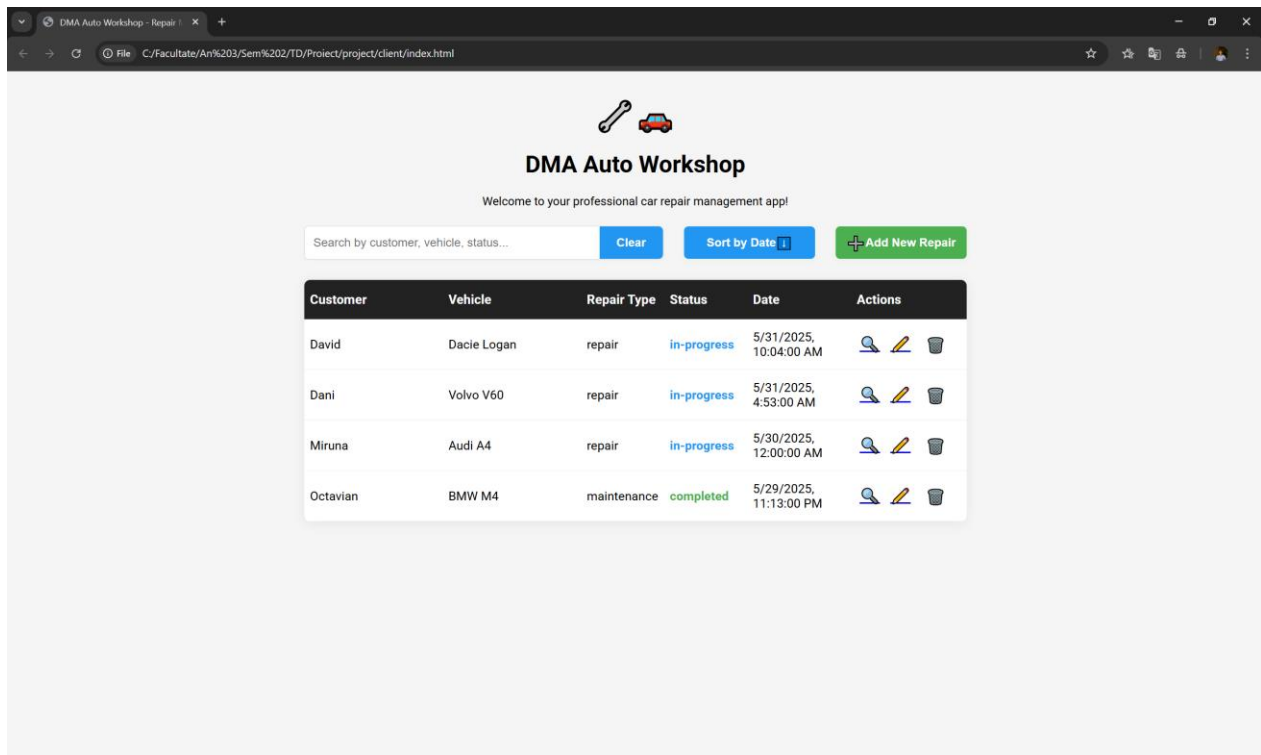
DMA Auto Workshop - Repair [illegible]

File C:/Facultate/An%203/Sem%202/TD/Proiect/project/client/index.html

DMA Auto Workshop

Welcome to your professional car repair management app!

Search by customer, vehicle, status...

Clear

Sort by Date

Add New Repair

| Customer | Vehicle | Repair Type | Status | Date | Actions |
|---|---|---|---|---|---|
| David | Dacie Logan | repair | in-progress | 5/31/2025, 10:04:00 AM | |
| Dani | Volvo V60 | repair | in-progress | 5/31/2025, 4:53:00 AM | |
| Miruna | Audi A4 | repair | in-progress | 5/30/2025, 12:00:00 AM | |
| Octavian | BMW M4 | maintenance | completed | 5/29/2025, 11:13:00 PM | |